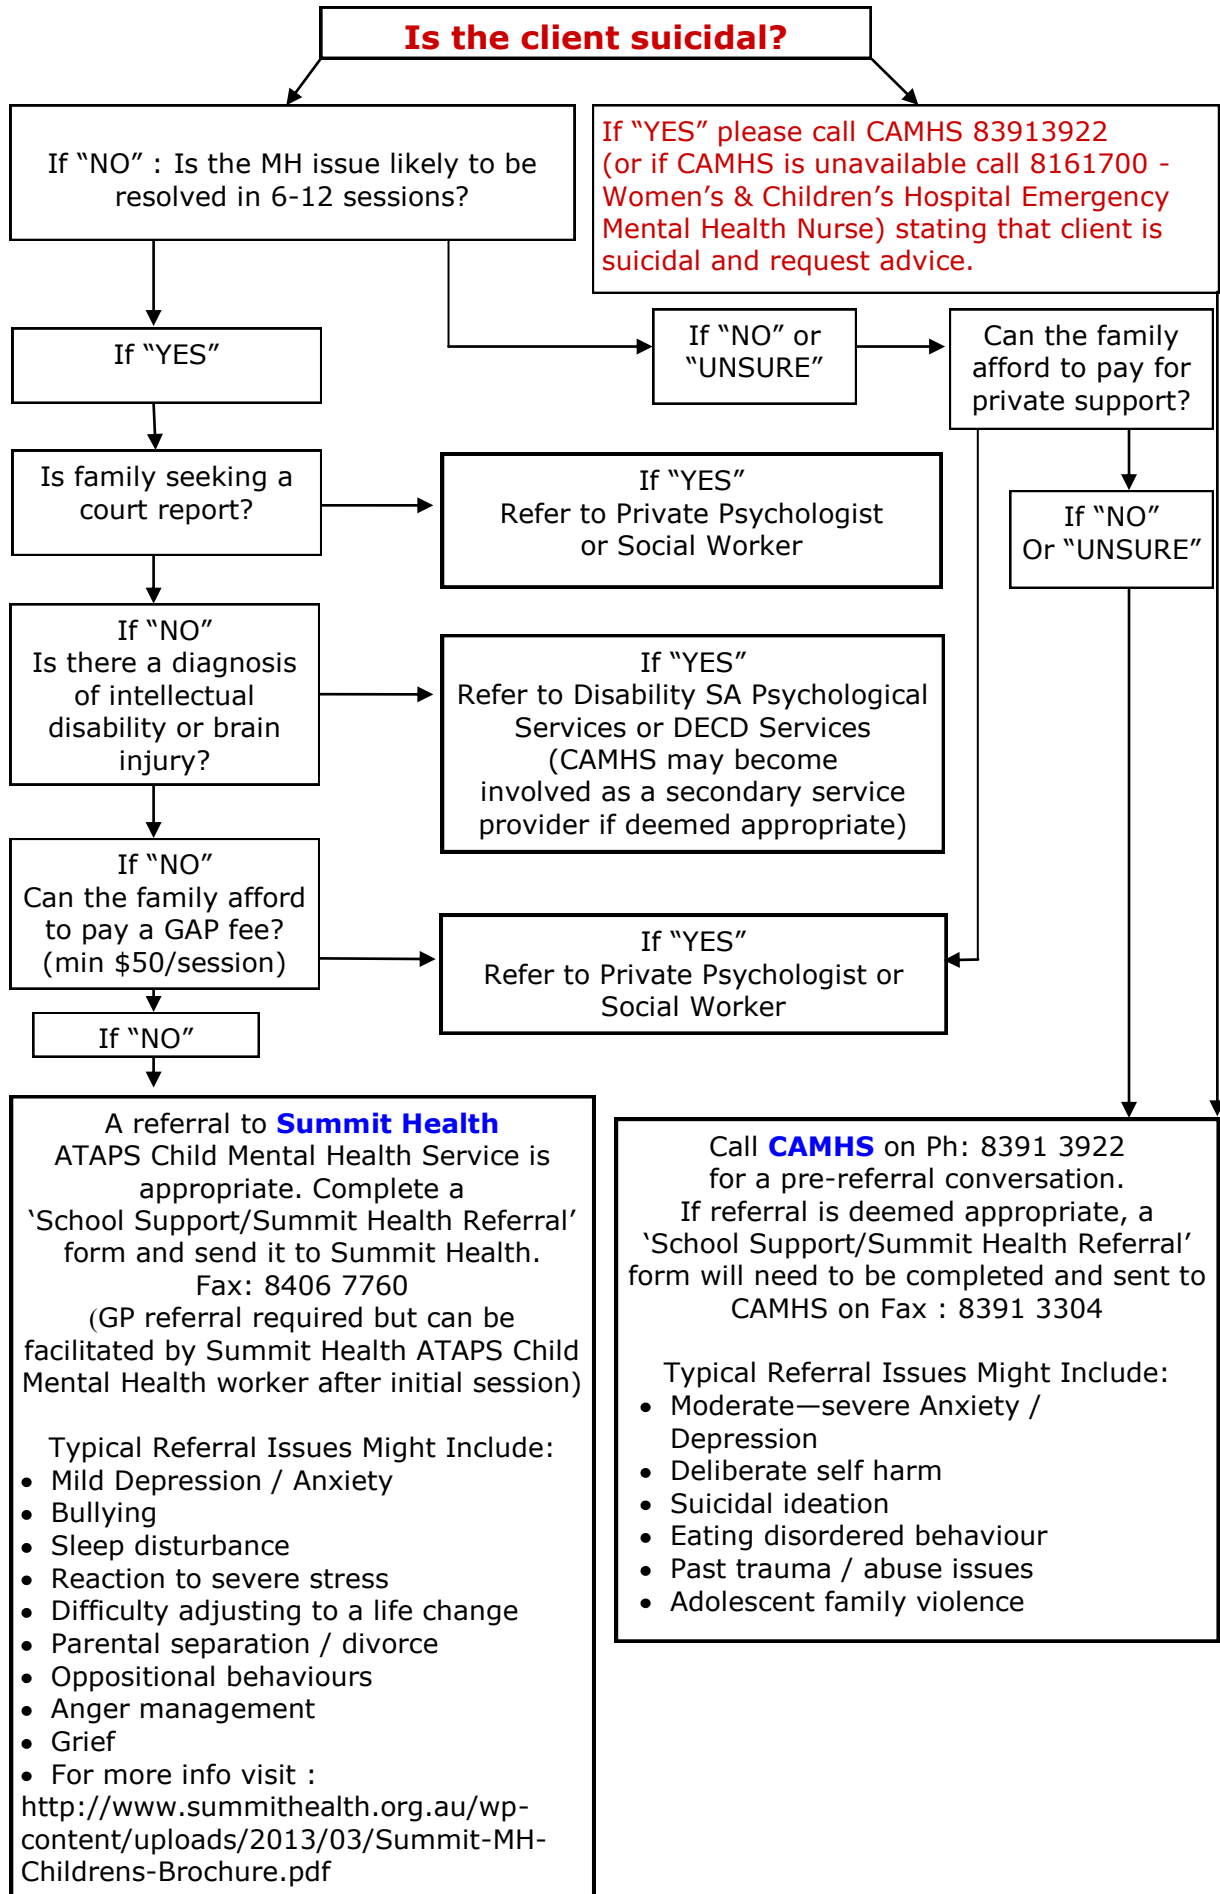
Is the client suicidal?

If “NO” : Is the MH issue likely to be resolved in 6-12 sessions?

If “YES” please call CAMHS 83913922 (or if CAMHS is unavailable call 8161700 - Women’s & Children’s Hospital Emergency Mental Health Nurse) stating that client is suicidal and request advice.

If “YES”

If “NO” or “UNSURE”

Can the family afford to pay for private support?

Is family seeking a court report?

If “YES”
Refer to Private Psychologist or Social Worker

If “NO”
Or “UNSURE”

If “NO”
Is there a diagnosis of intellectual disability or brain injury?

If “YES”
Refer to Disability SA Psychological Services or DECD Services (CAMHS may become involved as a secondary service provider if deemed appropriate)

If “NO”
Can the family afford to pay a GAP fee? (min $50/session)

If “YES”
Refer to Private Psychologist or Social Worker

If “NO”

A referral to Summit Health ATAPS Child Mental Health Service is appropriate. Complete a ‘School Support/Summit Health Referral’ form and send it to Summit Health.
Fax: 8406 7760
(GP referral required but can be facilitated by Summit Health ATAPS Child Mental Health worker after initial session)

Typical Referral Issues Might Include:
• Mild Depression / Anxiety
• Bullying
• Sleep disturbance
• Reaction to severe stress
• Difficulty adjusting to a life change
• Parental separation / divorce
• Oppositional behaviours
• Anger management
• Grief
• For more info visit : http://www.summithealth.org.au/wp-content/uploads/2013/03/Summit-MH-Childrens-Brochure.pdf

Call CAMHS on Ph: 8391 3922 for a pre-referral conversation.
If referral is deemed appropriate, a ‘School Support/Summit Health Referral’ form will need to be completed and sent to CAMHS on Fax : 8391 3304

Typical Referral Issues Might Include:
• Moderate—severe Anxiety / Depression
• Deliberate self harm
• Suicidal ideation
• Eating disordered behaviour
• Past trauma / abuse issues
• Adolescent family violence